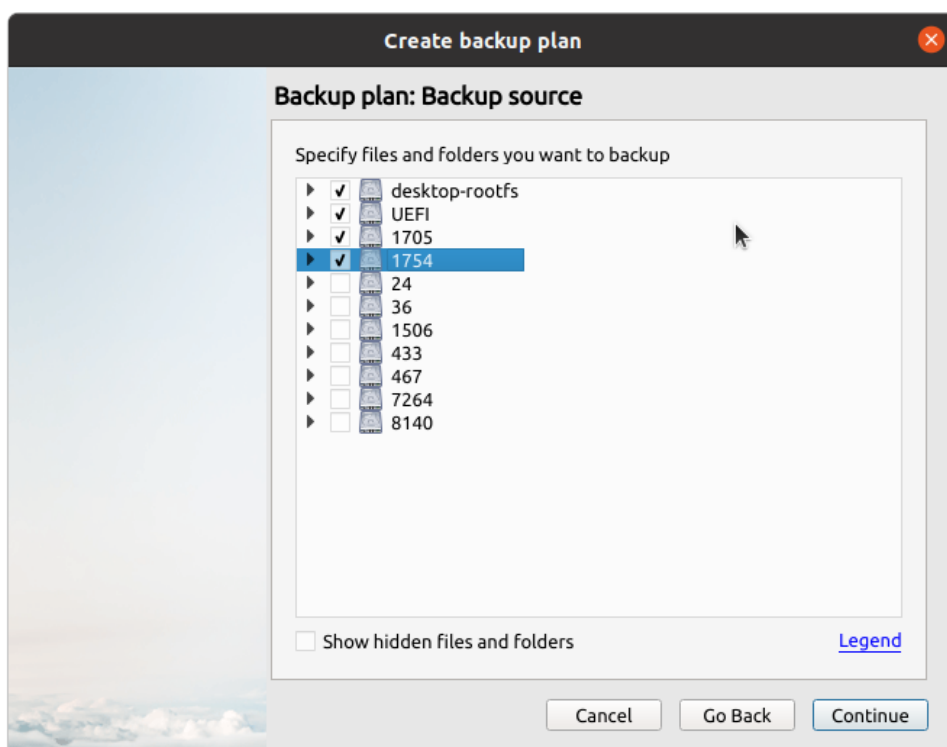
Create backup plan

Backup plan: Backup source

Specify files and folders you want to backup

desktop-rootfs
UEFI
1705
1754
24
36
1506
433
467
7264
8140

Show hidden files and folders

Legend

Cancel
Go Back
Continue